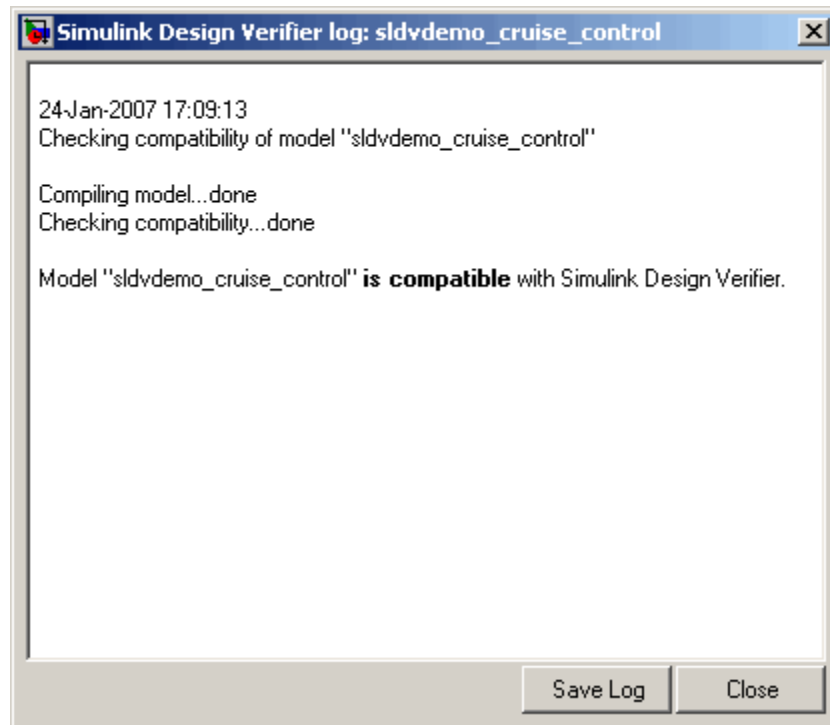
Simulink Design Verifier log: sldvdemo_cruise_control

24-Jan-2007 17:09:13
Checking compatibility of model ''sldvdemo_cruise_control''

Compiling model...done
Checking compatibility...done

Model ''sldvdemo_cruise_control'' **is compatible** with Simulink Design Verifier.

Save Log

Close